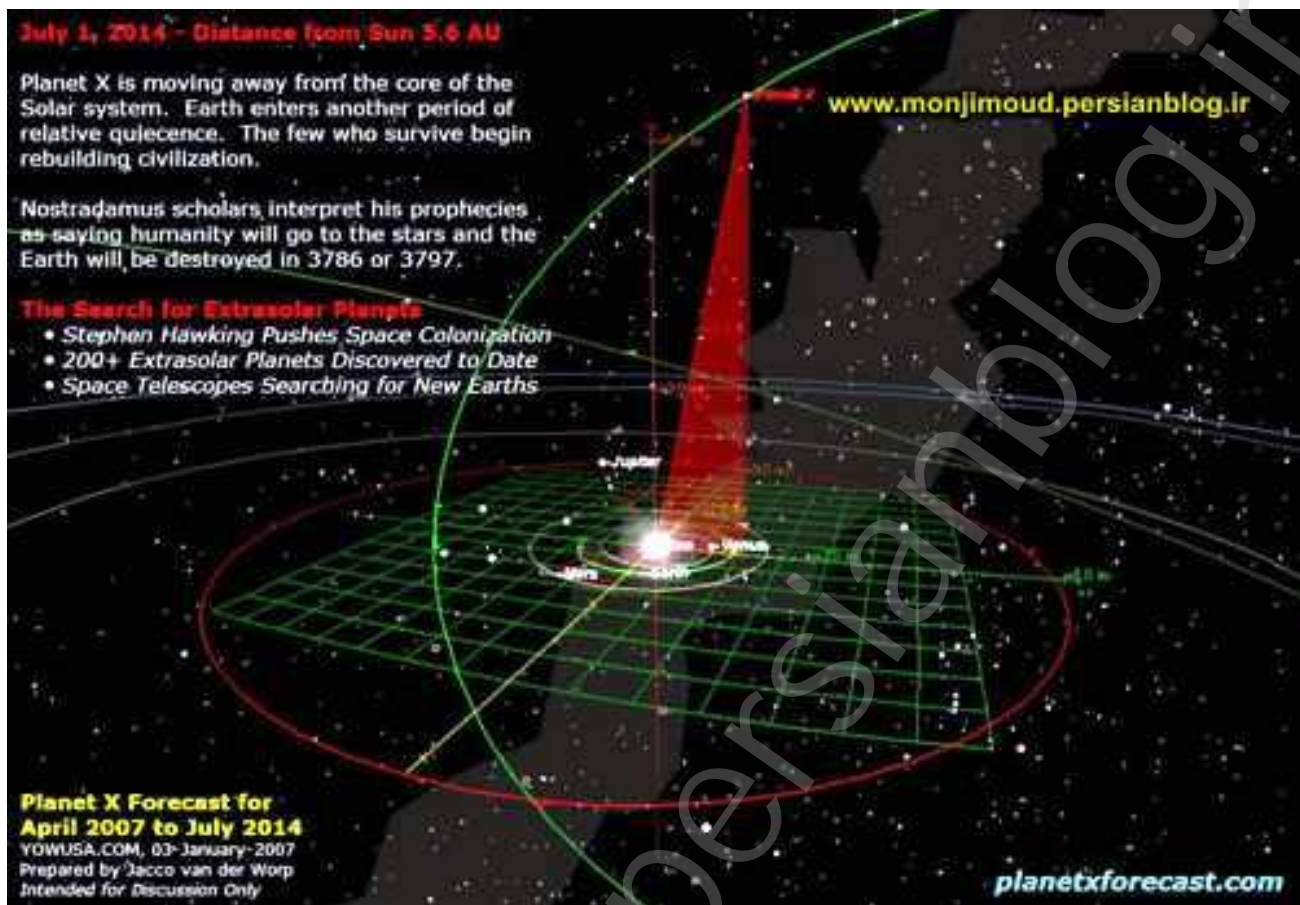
July 1, 2014 - Distance from Sun 5.6 AU

Planet X is moving away from the core of the Solar system. Earth enters another period of relative quiecence. The few who survive begin rebuilding civilization.

Nostradamus scholars interpret his prophecies as saying humanity will go to the stars and the Earth will be destroyed in 3786 or 3797.

The Search for Extrasolar Planets
• Stephen Hawking Pushes Space Colonization
• 200+ Extrasolar Planets Discovered to Date
• Space Telescopes Searching for New Earths

www.monjimoud.persianblog.ir

Planet X

Jupiter

Venus

Mars

Earth

Planet X Forecast for April 2007 to July 2014
YOWUSA.COM, 03-January-2007
Prepared by Jacco van der Worp
Intended for Discussion Only

planetxforecast.com

persianblog.ir